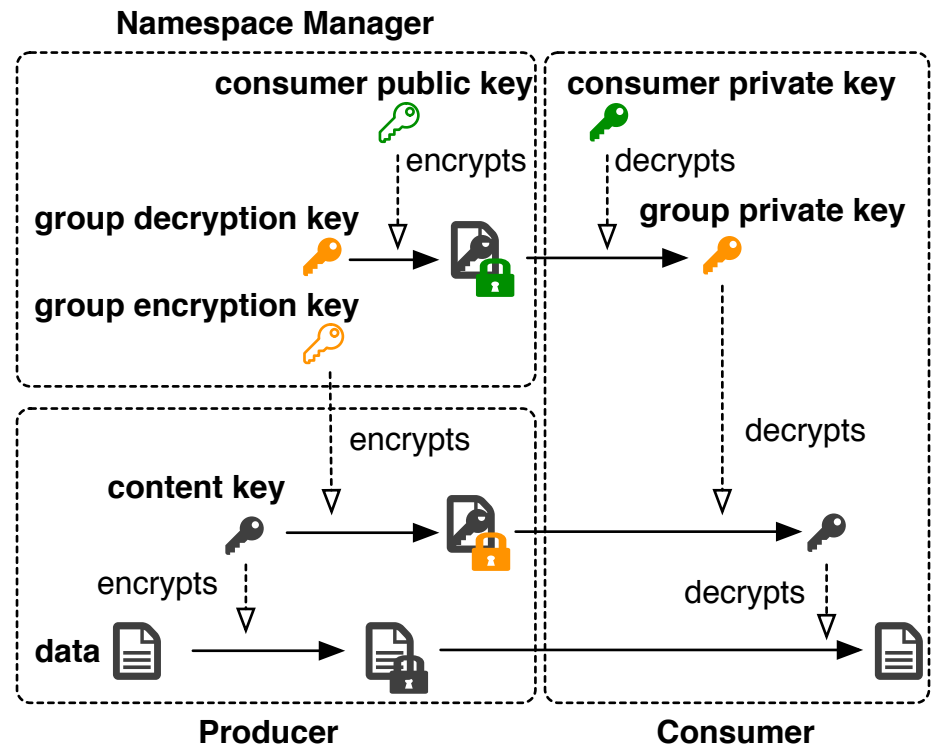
Namespace Manager

consumer public key

encrypts

group decryption key

group encryption key

consumer private key

decrypts

group private key

encrypts

decrypts

content key

encrypts

decrypts

data

Producer

Consumer